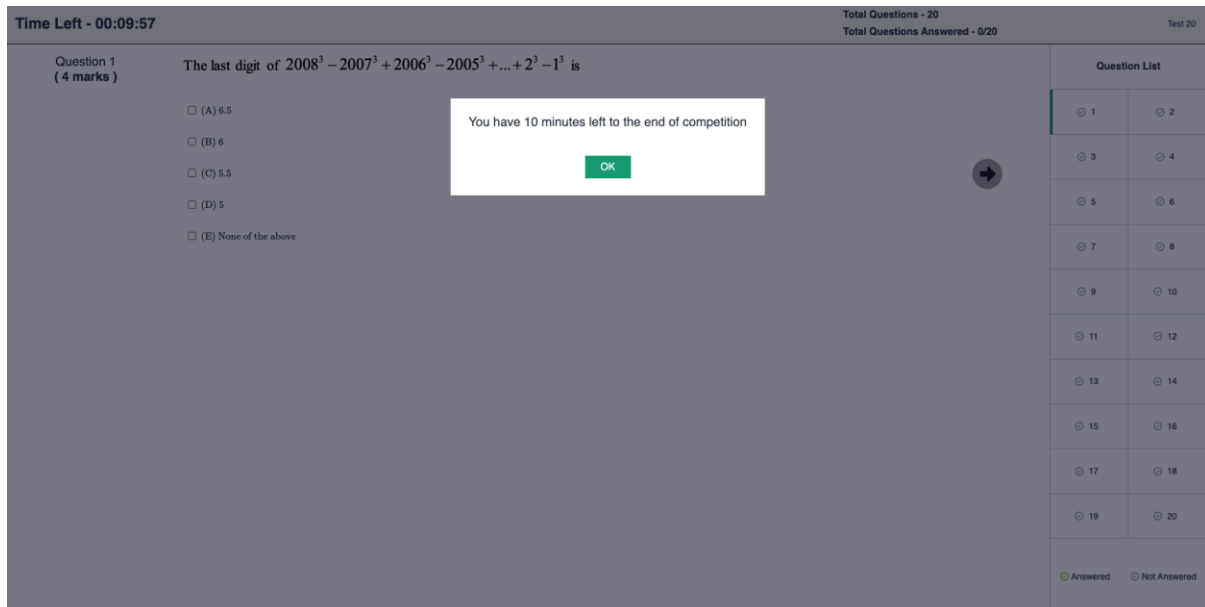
Time Left - 00:09:57

Total Questions - 20
Total Questions Answered - 0/20

Test 20

Question 1
( 4 marks )

The last digit of $2008^3-2007^3+2006^3-2005^3+...+2^3-1^3$ is

(A) 6.5

(B) 6

(C) 5.5

(D) 5

(E) None of the above

You have 10 minutes left to the end of competition

OK

Question List

| | |
|---|---|
| 1 | 2 |
| 3 | 4 |
| 5 | 6 |
| 7 | 8 |
| 9 | 10 |
| 11 | 12 |
| 13 | 14 |
| 15 | 16 |
| 17 | 18 |
| 19 | 20 |

Answered Not Answered